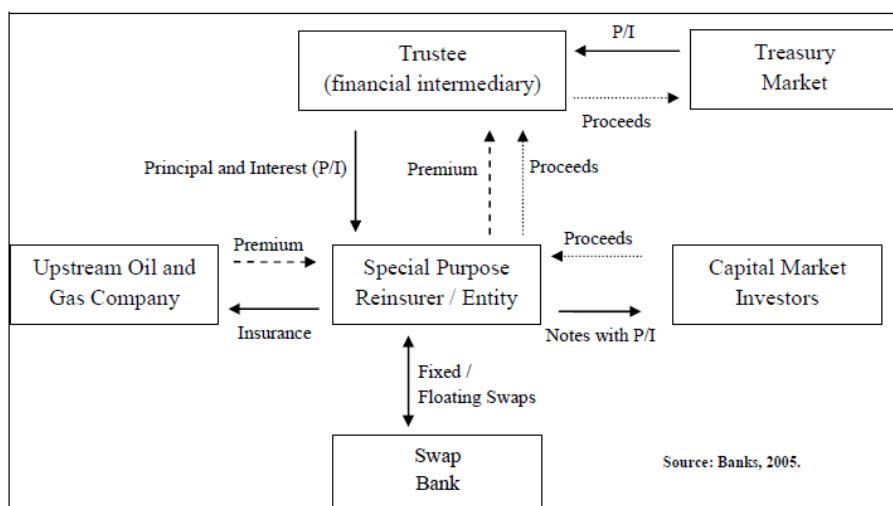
Trustee
(financial intermediary)

P/I

Treasury
Market

Proceeds

Principal and Interest (P/I)

Premium

Proceeds

Proceeds

Upstream Oil and
Gas Company

Premium

Insurance

Special Purpose
Reinsurer / Entity

Capital Market
Investors

Notes with P/I

Fixed /
Floating Swaps

Swap
Bank

Source: Banks, 2005.